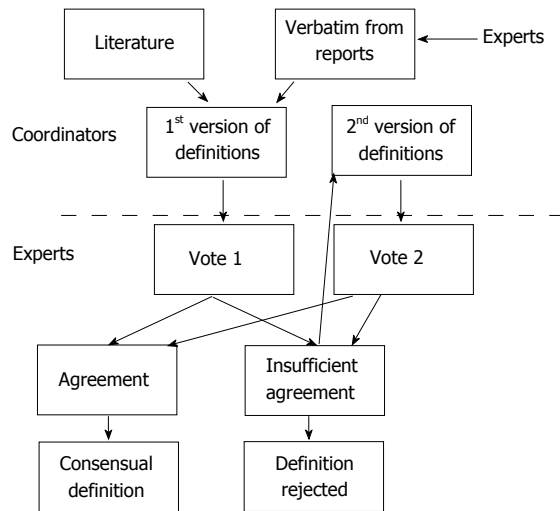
Literature

Verbatim from reports

Experts

Coordinators

1$^{st}$ version of definitions

2$^{nd}$ version of definitions

Experts

Vote 1

Vote 2

Agreement

Insufficient agreement

Consensual definition

Definition rejected